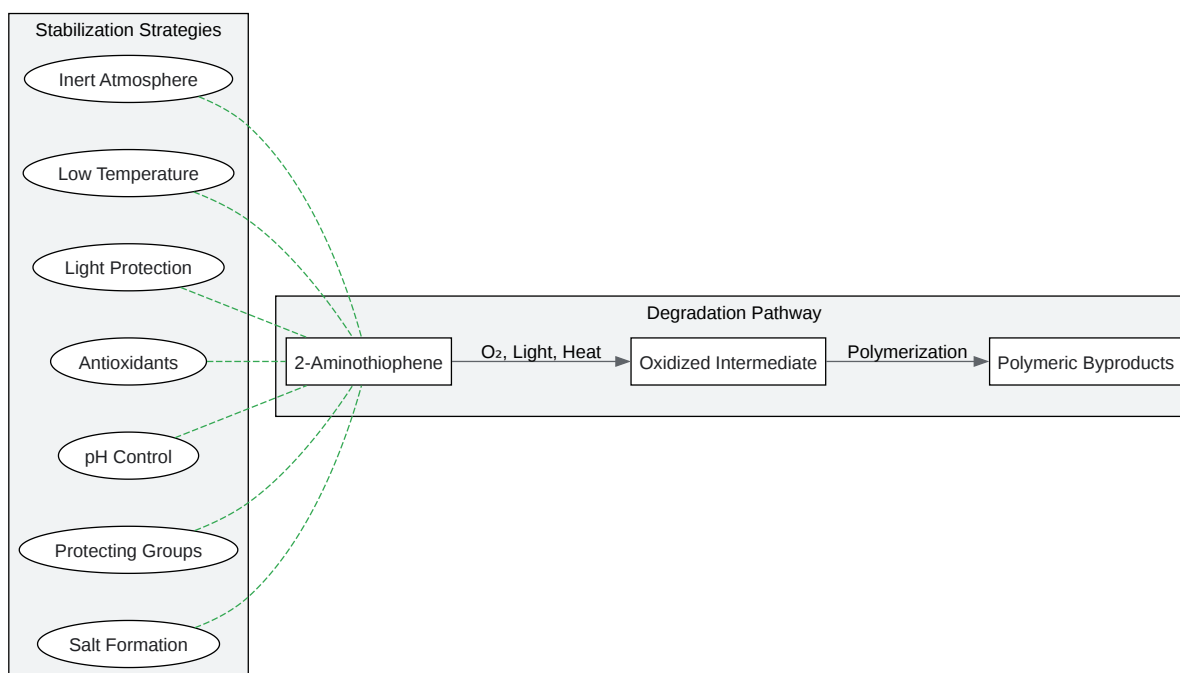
Stabilization Strategies

Inert Atmosphere

Low Temperature

Light Protection

Antioxidants

pH Control

Protecting Groups

Salt Formation

Degradation Pathway

2-Aminothiophene

$O_2$, Light, Heat

Oxidized Intermediate

Polymerization

Polymeric Byproducts